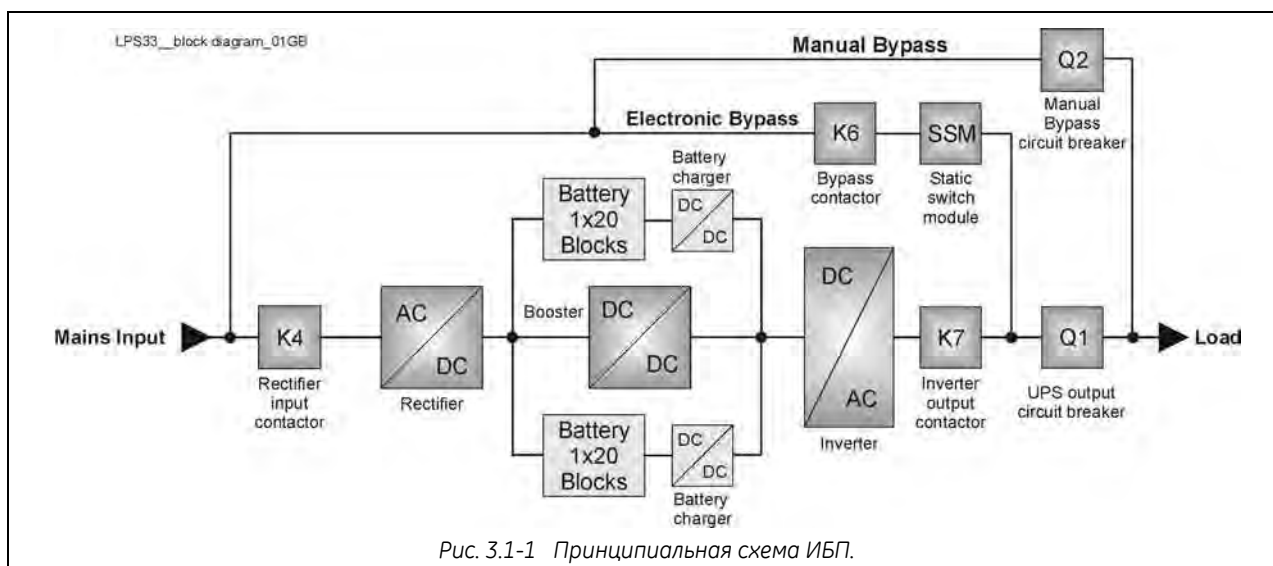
LPS33__block diagram_01GB

Manual Bypass

Q2

Manual Bypass circuit breaker

Electronic Bypass

K6

Bypass contactor

SSM

Static switch module

Battery 1x20 Blocks

Battery charger

DC

DC

Mains Input

K4

Rectifier input contactor

AC

DC

Rectifier

Booster

DC

DC

DC

AC

Inverter

K7

Inverter output contactor

Q1

UPS output circuit breaker

Load

Battery 1x20 Blocks

DC

DC

Battery charger

Рис. 3.1-1 Принципиальная схема ИБП.